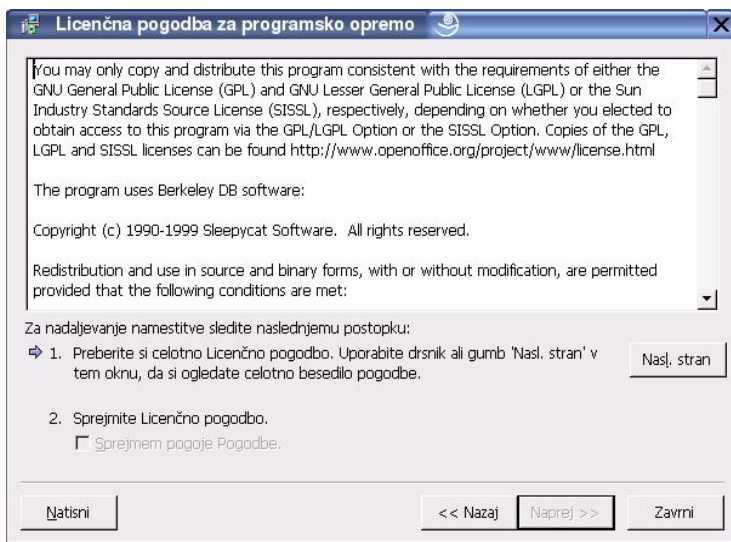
Licenčna pogodba za programsko opremo

You may only copy and distribute this program consistent with the requirements of either the GNU General Public License (GPL) and GNU Lesser General Public License (LGPL) or the Sun Industry Standards Source License (SISSL), respectively, depending on whether you elected to obtain access to this program via the GPL/LGPL Option or the SISSL Option. Copies of the GPL, LGPL and SISSL licenses can be found http://www.openoffice.org/project/www/license.html

The program uses Berkeley DB software:

Copyright (c) 1990-1999 Sleepycat Software. All rights reserved.

Redistribution and use in source and binary forms, with or without modification, are permitted provided that the following conditions are met:

Za nadaljevanje namestitve sledite naslednjemu postopku:

1. Preberite si celotno Licenčno pogodbo. Uporabite drsnik ali gumb 'Nasl. stran' v tem oknu, da si ogledate celotno besedilo pogodbe.

Nasl. stran

2. Sprejmite Licenčno pogodbo.

Sprejmem pogoje Pogodbe.

Natisni

<< Nazaj

Naprej >>

Zavrni